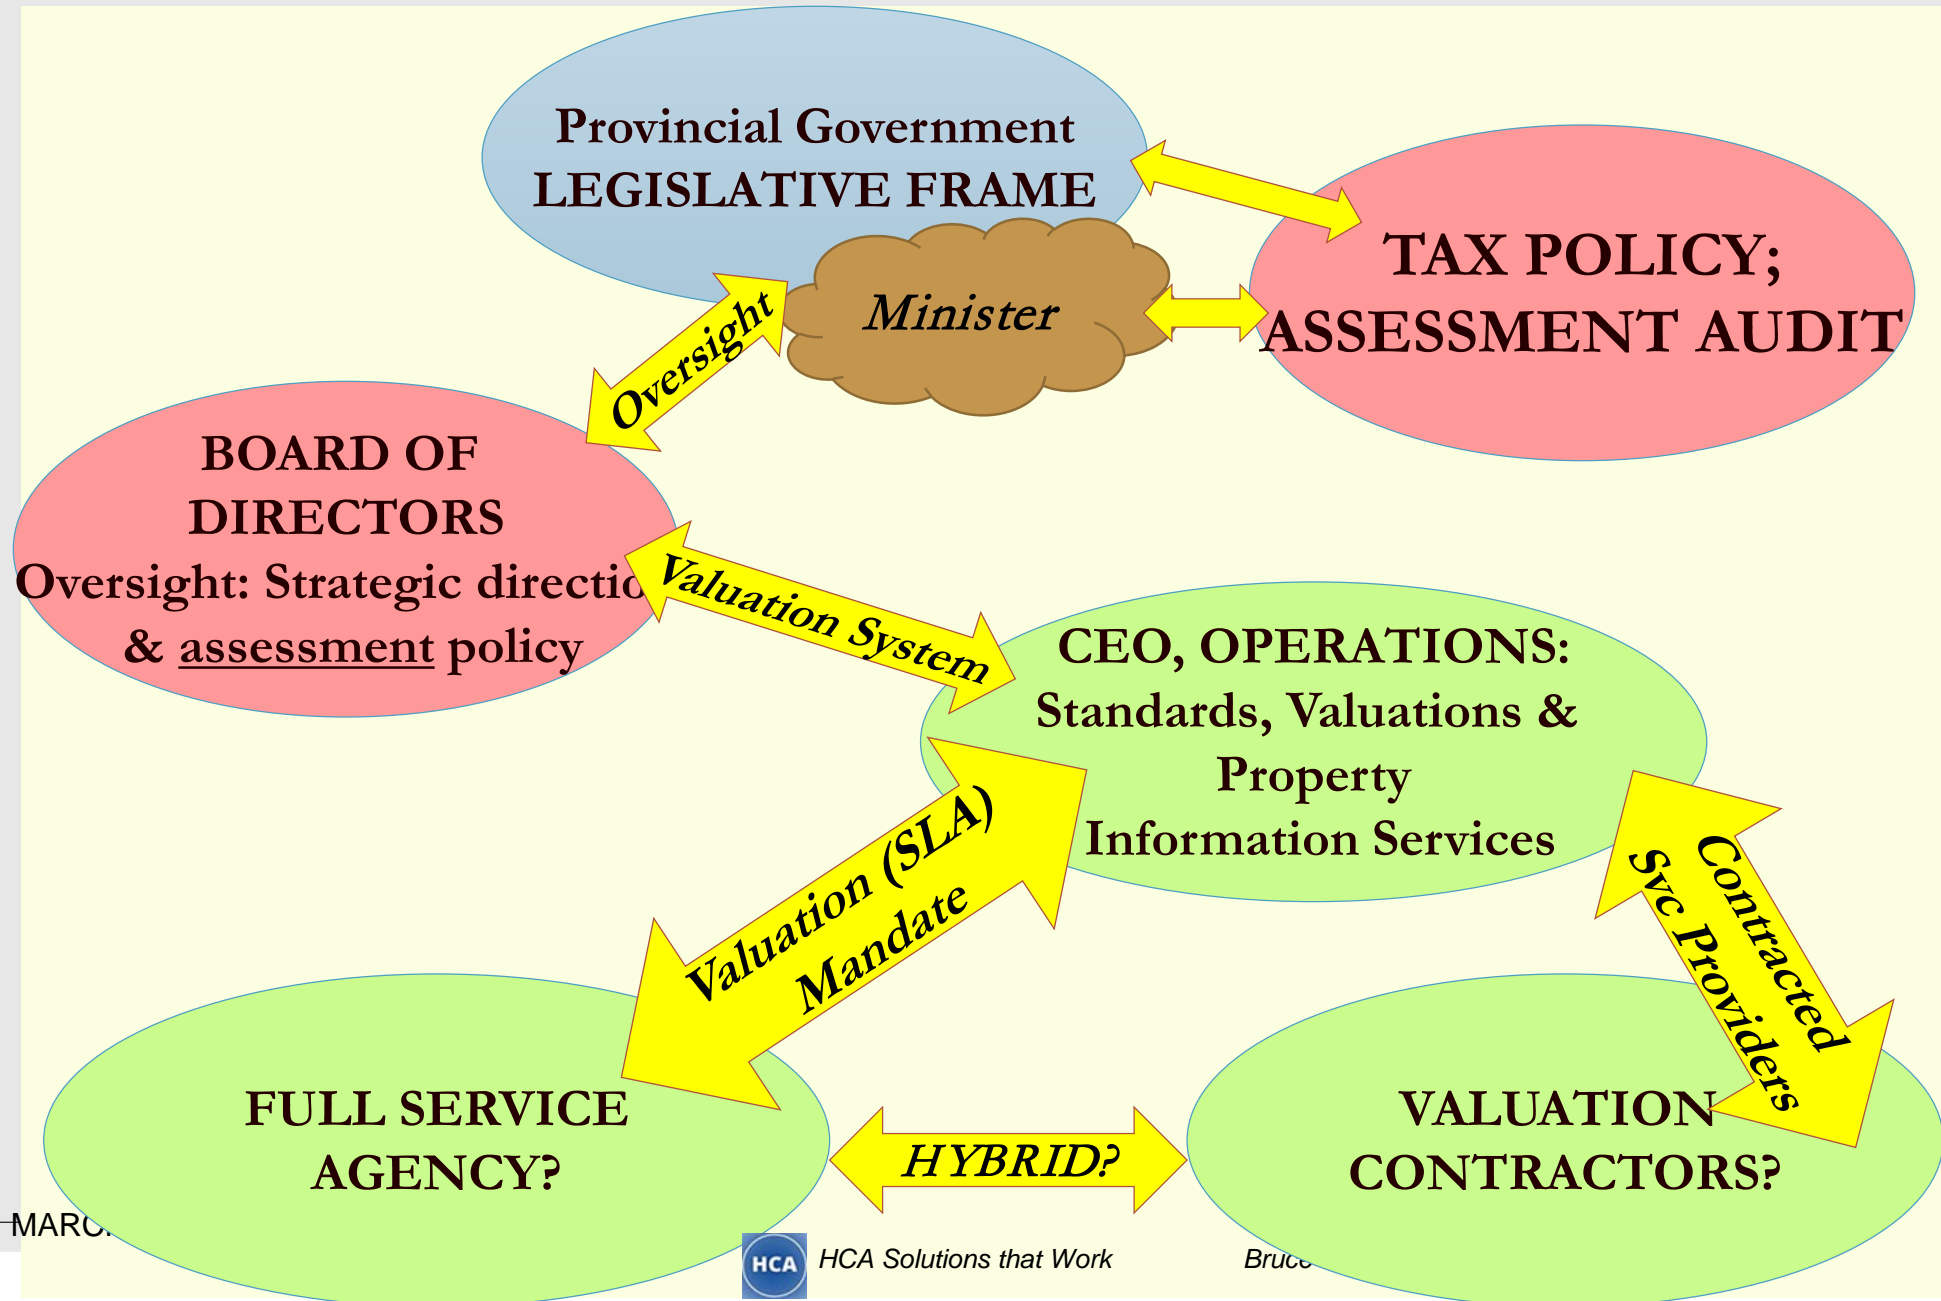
Provincial Government
LEGISLATIVE FRAME

TAX POLICY;
ASSESSMENT AUDIT

Minister

Oversight

BOARD OF DIRECTORS
Oversight: Strategic directio
& assessment policy

Valuation System

CEO, OPERATIONS:
Standards, Valuations & Property Information Services

Valuation (SLA) Mandate

Contracted Svc Providers

FULL SERVICE AGENCY?

HYBRID?

VALUATION CONTRACTORS?

MARC

HCA HCA Solutions that Work

Bruc